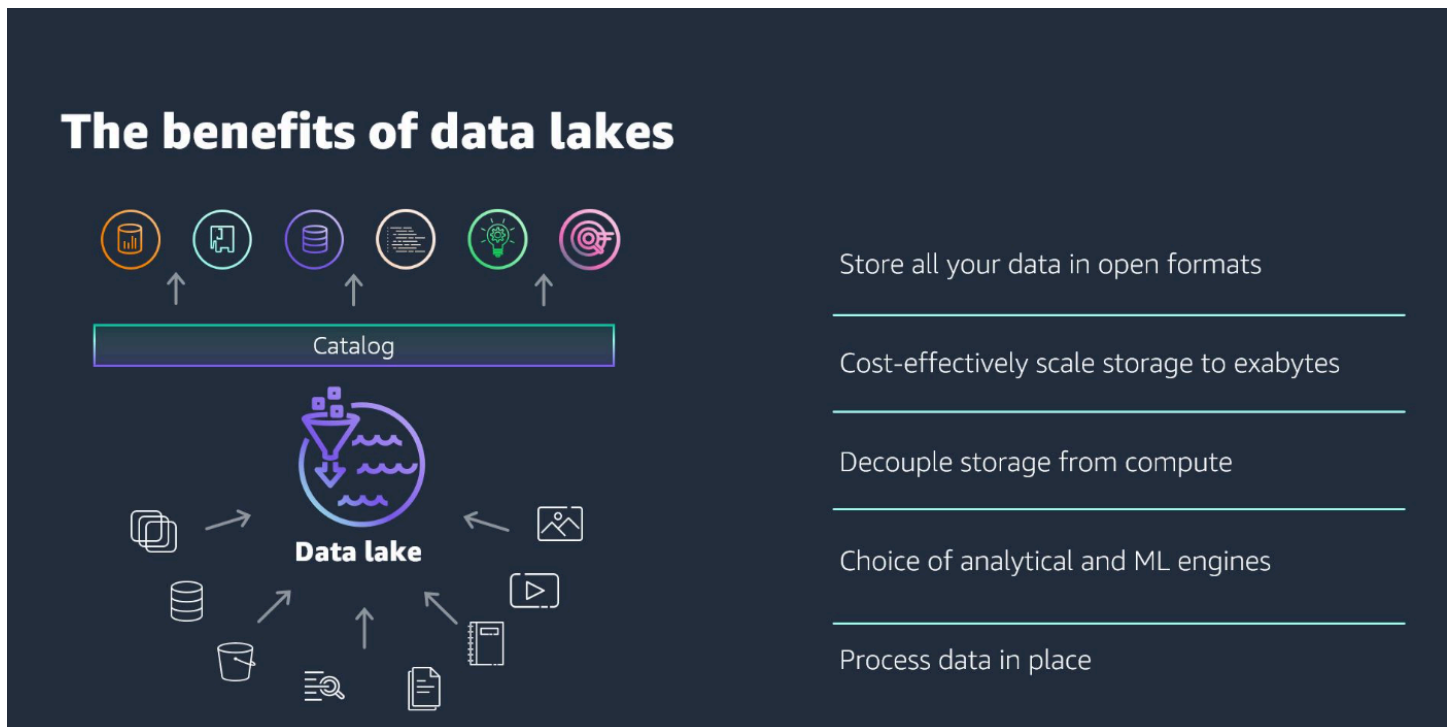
The benefits of data lakes

Catalog

Data lake

Store all your data in open formats

Cost-effectively scale storage to exabytes

Decouple storage from compute

Choice of analytical and ML engines

Process data in place